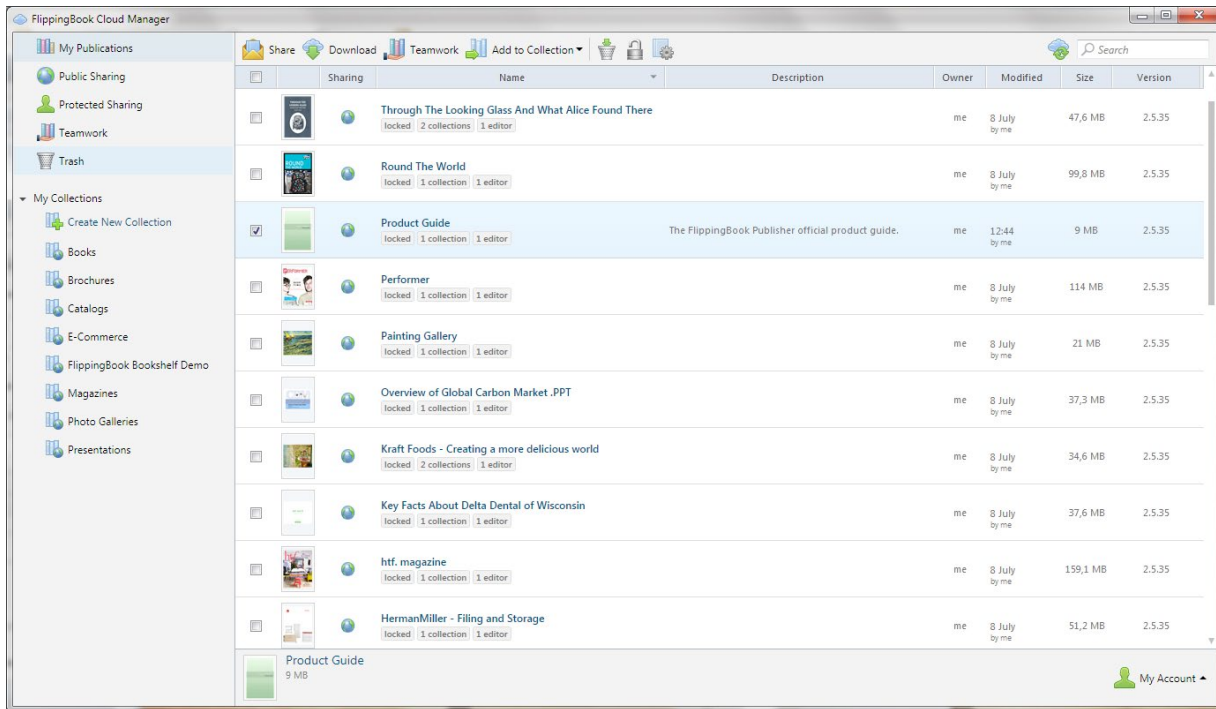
FlippingBook Cloud Manager

My Publications
Public Sharing
Protected Sharing
Teamwork
Trash

My Collections
Create New Collection
Books
Brochures
Catalogs
E-Commerce
FlippingBook Bookshelf Demo
Magazines
Photo Galleries
Presentations

Share Download Teamwork Add to Collection

Search

| | Sharing | Name | Description | Owner | Modified | Size | Version |
|---|---|---|---|---|---|---|---|
| | | Through The Looking Glass And What Alice Found There locked 2 collections 1 editor | | me | 8 July by me | 47,6 MB | 2.5.35 |
| | | Round The World locked 1 collection 1 editor | | me | 8 July by me | 99,8 MB | 2.5.35 |
| ☑ | | Product Guide locked 1 collection 1 editor | The FlippingBook Publisher official product guide. | me | 12:44 by me | 9 MB | 2.5.35 |
| | | Performer locked 1 collection 1 editor | | me | 8 July by me | 114 MB | 2.5.35 |
| | | Painting Gallery locked 1 collection 1 editor | | me | 8 July by me | 21 MB | 2.5.35 |
| | | Overview of Global Carbon Market .PPT locked 1 collection 1 editor | | me | 8 July by me | 37,3 MB | 2.5.35 |
| | | Kraft Foods - Creating a more delicious world locked 2 collections 1 editor | | me | 8 July by me | 34,6 MB | 2.5.35 |
| | | Key Facts About Delta Dental of Wisconsin locked 1 collection 1 editor | | me | 8 July by me | 37,6 MB | 2.5.35 |
| | | htf. magazine locked 1 collection 1 editor | | me | 8 July by me | 159,1 MB | 2.5.35 |
| | | HermanMiller - Filing and Storage locked 1 collection 1 editor | | me | 8 July by me | 51,2 MB | 2.5.35 |

Product Guide
9 MB

My Account